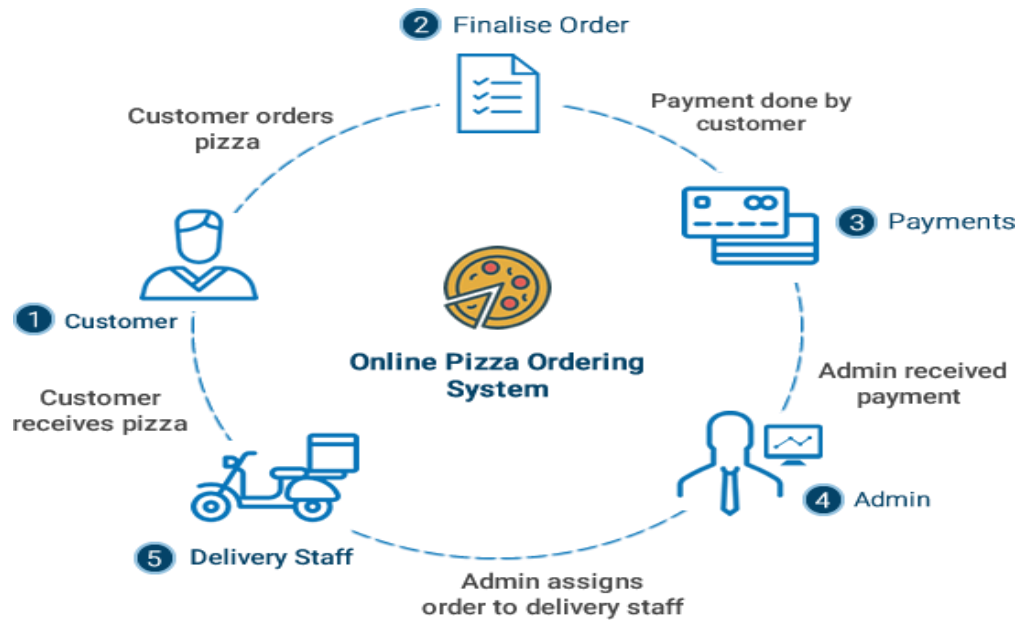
2 Finalise Order

Customer orders pizza

Payment done by customer

3 Payments

1 Customer

Online Pizza Ordering System

Admin received payment

Customer receives pizza

4 Admin

5 Delivery Staff

Admin assigns order to delivery staff